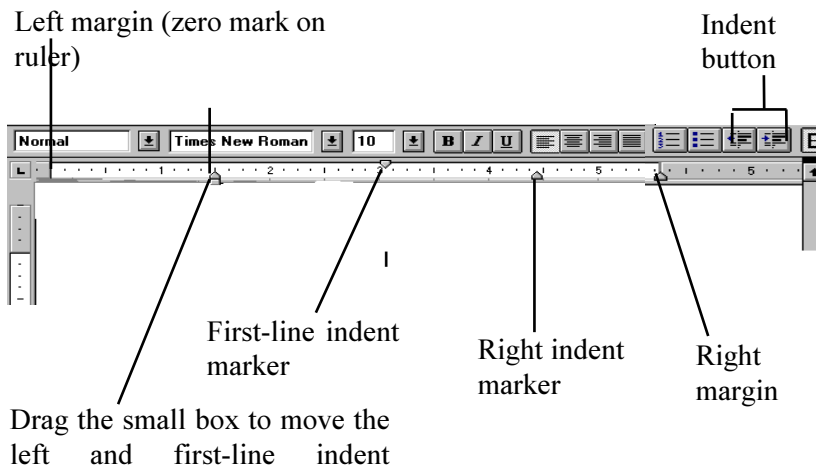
Left margin (zero mark on ruler)

Indent button

Normal

Times New Roman

10

B

I

U

1

2

3

4

5

5

First-line indent marker

Right indent marker

Right margin

Drag the small box to move the left and first-line indent